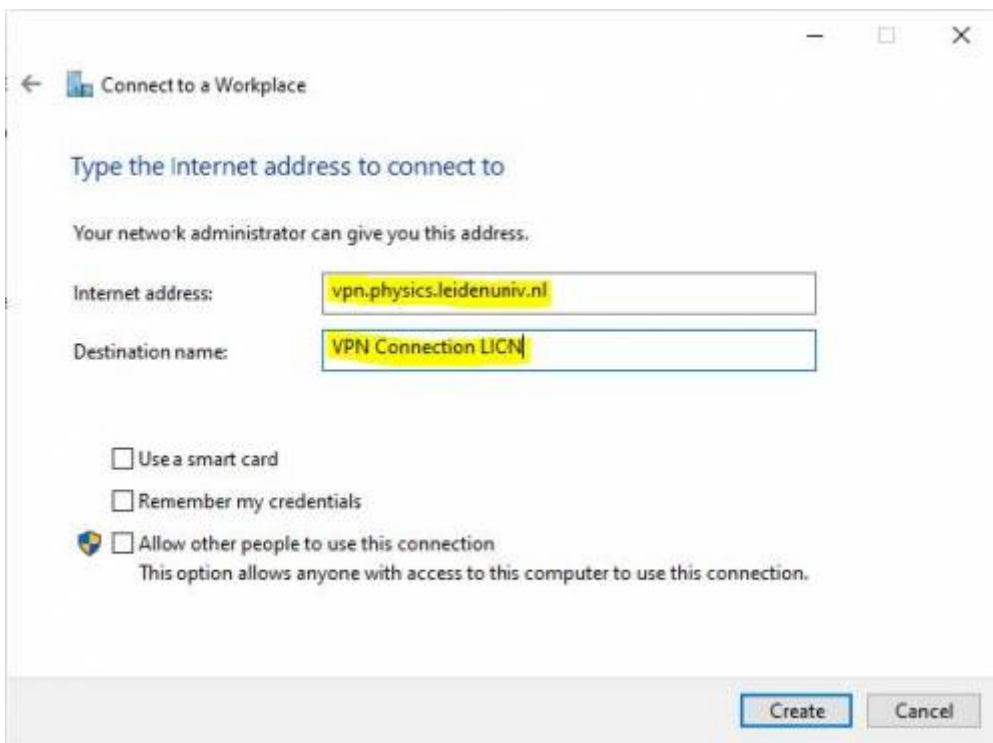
Connect to a Workplace

Type the Internet address to connect to

Your network administrator can give you this address.

Internet address: vpn.physics.leidenuniv.nl

Destination name: VPN Connection LICN

Use a smart card

Remember my credentials

Allow other people to use this connection
This option allows anyone with access to this computer to use this connection.

Create Cancel